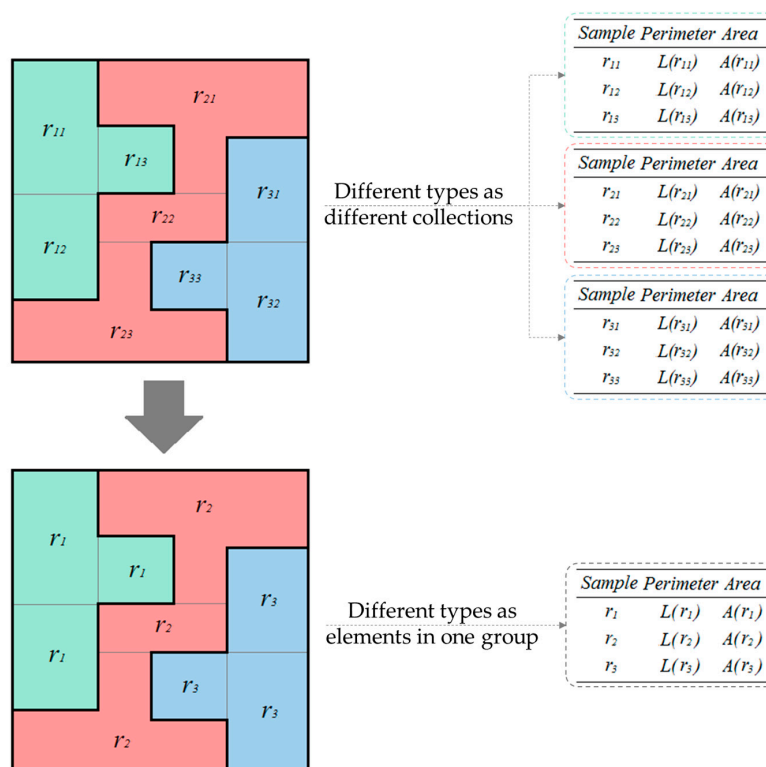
$r_{11}$

$r_{21}$

$r_{13}$

$r_{31}$

$r_{22}$

$r_{12}$

$r_{33}$

$r_{32}$

$r_{23}$

Different types as different collections

| Sample | Perimeter | Area |
|---|---|---|
| $r_{11}$ | $L(r_{11})$ | $A(r_{11})$ |
| $r_{12}$ | $L(r_{12})$ | $A(r_{12})$ |
| $r_{13}$ | $L(r_{13})$ | $A(r_{13})$ |

| Sample | Perimeter | Area |
|---|---|---|
| $r_{21}$ | $L(r_{21})$ | $A(r_{21})$ |
| $r_{22}$ | $L(r_{22})$ | $A(r_{22})$ |
| $r_{23}$ | $L(r_{23})$ | $A(r_{23})$ |

| Sample | Perimeter | Area |
|---|---|---|
| $r_{31}$ | $L(r_{31})$ | $A(r_{31})$ |
| $r_{32}$ | $L(r_{32})$ | $A(r_{32})$ |
| $r_{33}$ | $L(r_{33})$ | $A(r_{33})$ |

$r_1$

$r_2$

$r_1$

$r_3$

$r_2$

$r_1$

$r_3$

$r_3$

$r_2$

Different types as elements in one group

| Sample | Perimeter | Area |
|---|---|---|
| $r_1$ | $L(r_1)$ | $A(r_1)$ |
| $r_2$ | $L(r_2)$ | $A(r_2)$ |
| $r_3$ | $L(r_3)$ | $A(r_3)$ |